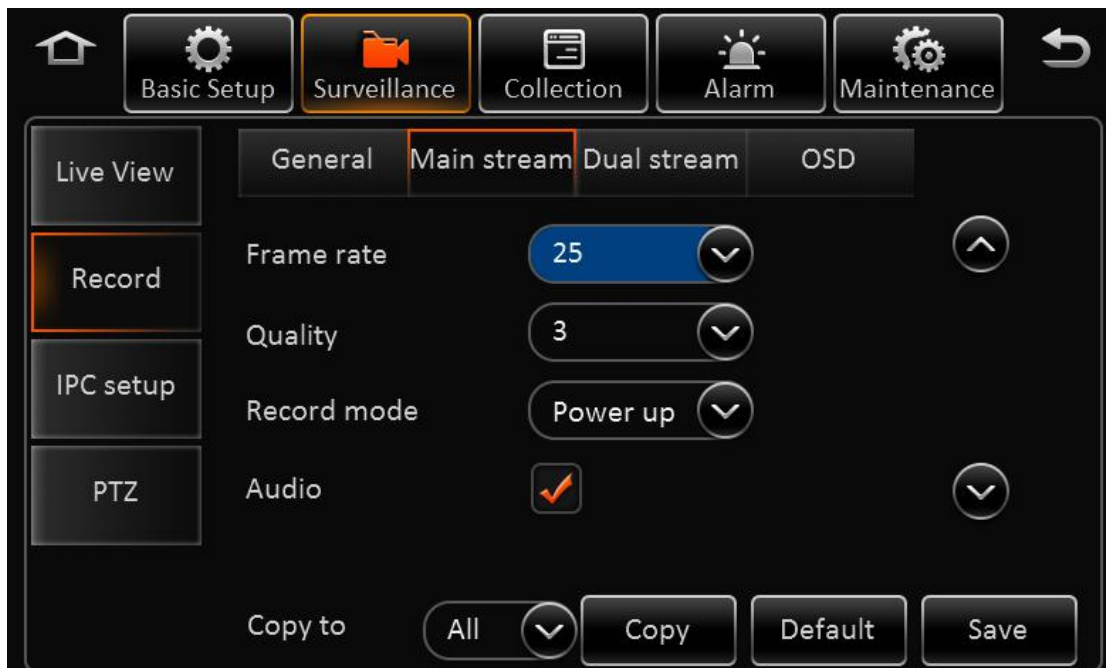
Basic Setup
Surveillance
Collection
Alarm
Maintenance

Live View
Record
IPC setup
PTZ

General
Main stream
Dual stream
OSD

Frame rate
25
Quality
3
Record mode
Power up
Audio

Copy to
All
Copy
Default
Save